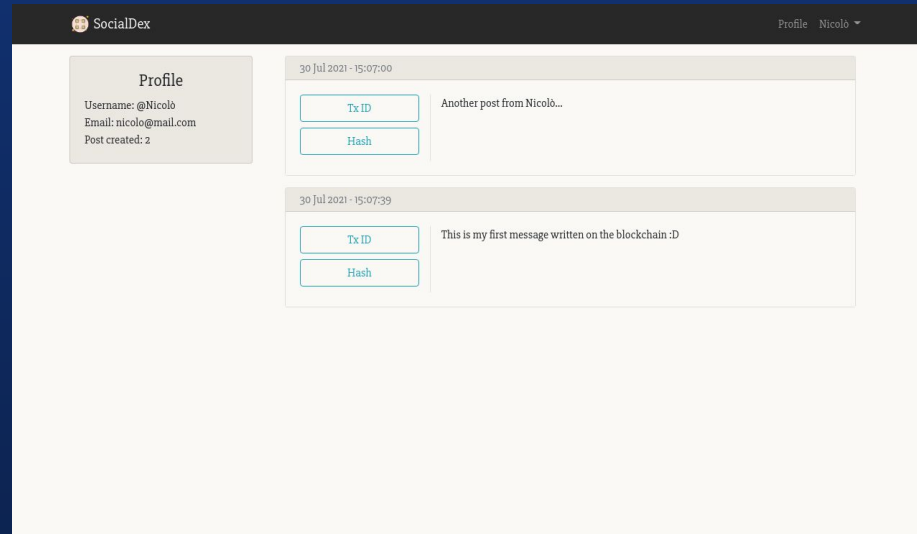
SocialDex

Profile Nicolò

Profile
Username: @Nicolò
Email: nicolo@mail.com
Post created: 2

30 Jul 2021 - 15:07:00

Tx ID

Hash

Another post from Nicolò...

30 Jul 2021 - 15:07:39

Tx ID

Hash

This is my first message written on the blockchain :D